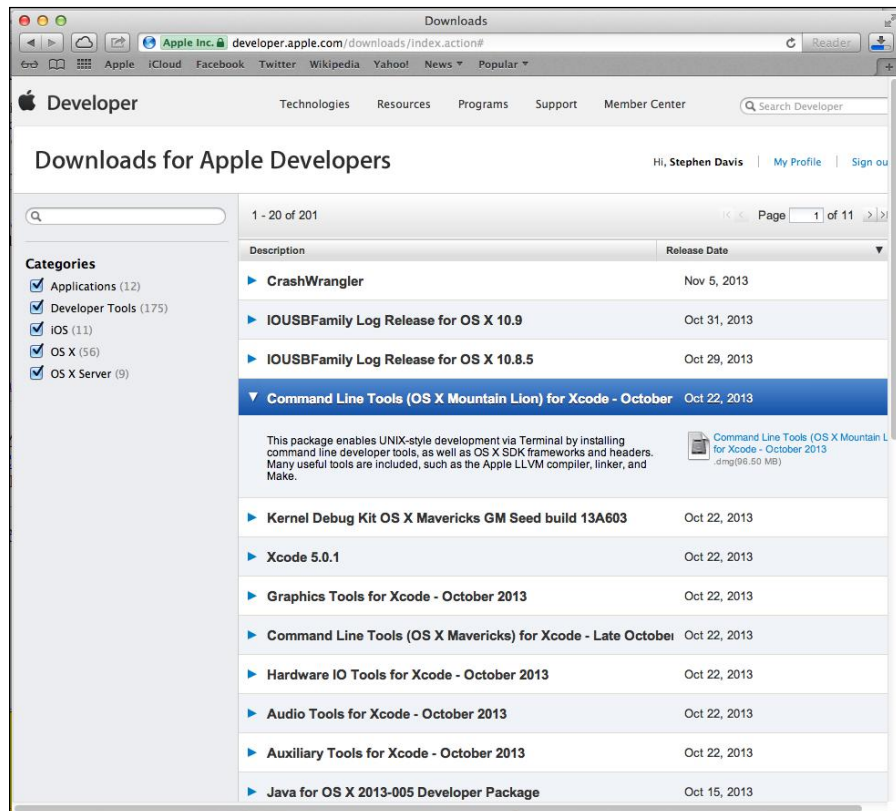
Downloads

Apple Inc. developer.apple.com/downloads/index.action#

Reader

Apple iCloud Facebook Twitter Wikipedia Yahoo! News ▾ Popular ▾

Developer

Technologies Resources Programs Support Member Center

Search Developer

Downloads for Apple Developers

Hi, Stephen Davis | My Profile | Sign ou

1 - 20 of 201

Page 1 of 11

Categories

Applications (12)

Developer Tools (175)

iOS (11)

OS X (56)

OS X Server (9)

| Description | Release Date |
|---|---|
| CrashWrangler | Nov 5, 2013 |
| IOUSBFamily Log Release for OS X 10.9 | Oct 31, 2013 |
| IOUSBFamily Log Release for OS X 10.8.5 | Oct 29, 2013 |
| Command Line Tools (OS X Mountain Lion) for Xcode - October | Oct 22, 2013 |

This package enables UNIX-style development via Terminal by installing command line developer tools, as well as OS X SDK frameworks and headers. Many useful tools are included, such as the Apple LLVM compiler, linker, and Make.

Command Line Tools (OS X Mountain L for Xcode - October 2013 .dmg(96.50 MB)

| Description | Release Date |
|---|---|
| Kernel Debug Kit OS X Mavericks GM Seed build 13A603 | Oct 22, 2013 |
| Xcode 5.0.1 | Oct 22, 2013 |
| Graphics Tools for Xcode - October 2013 | Oct 22, 2013 |
| Command Line Tools (OS X Mavericks) for Xcode - Late Octobe | Oct 22, 2013 |
| Hardware IO Tools for Xcode - October 2013 | Oct 22, 2013 |
| Audio Tools for Xcode - October 2013 | Oct 22, 2013 |
| Auxiliary Tools for Xcode - October 2013 | Oct 22, 2013 |
| Java for OS X 2013-005 Developer Package | Oct 15, 2013 |